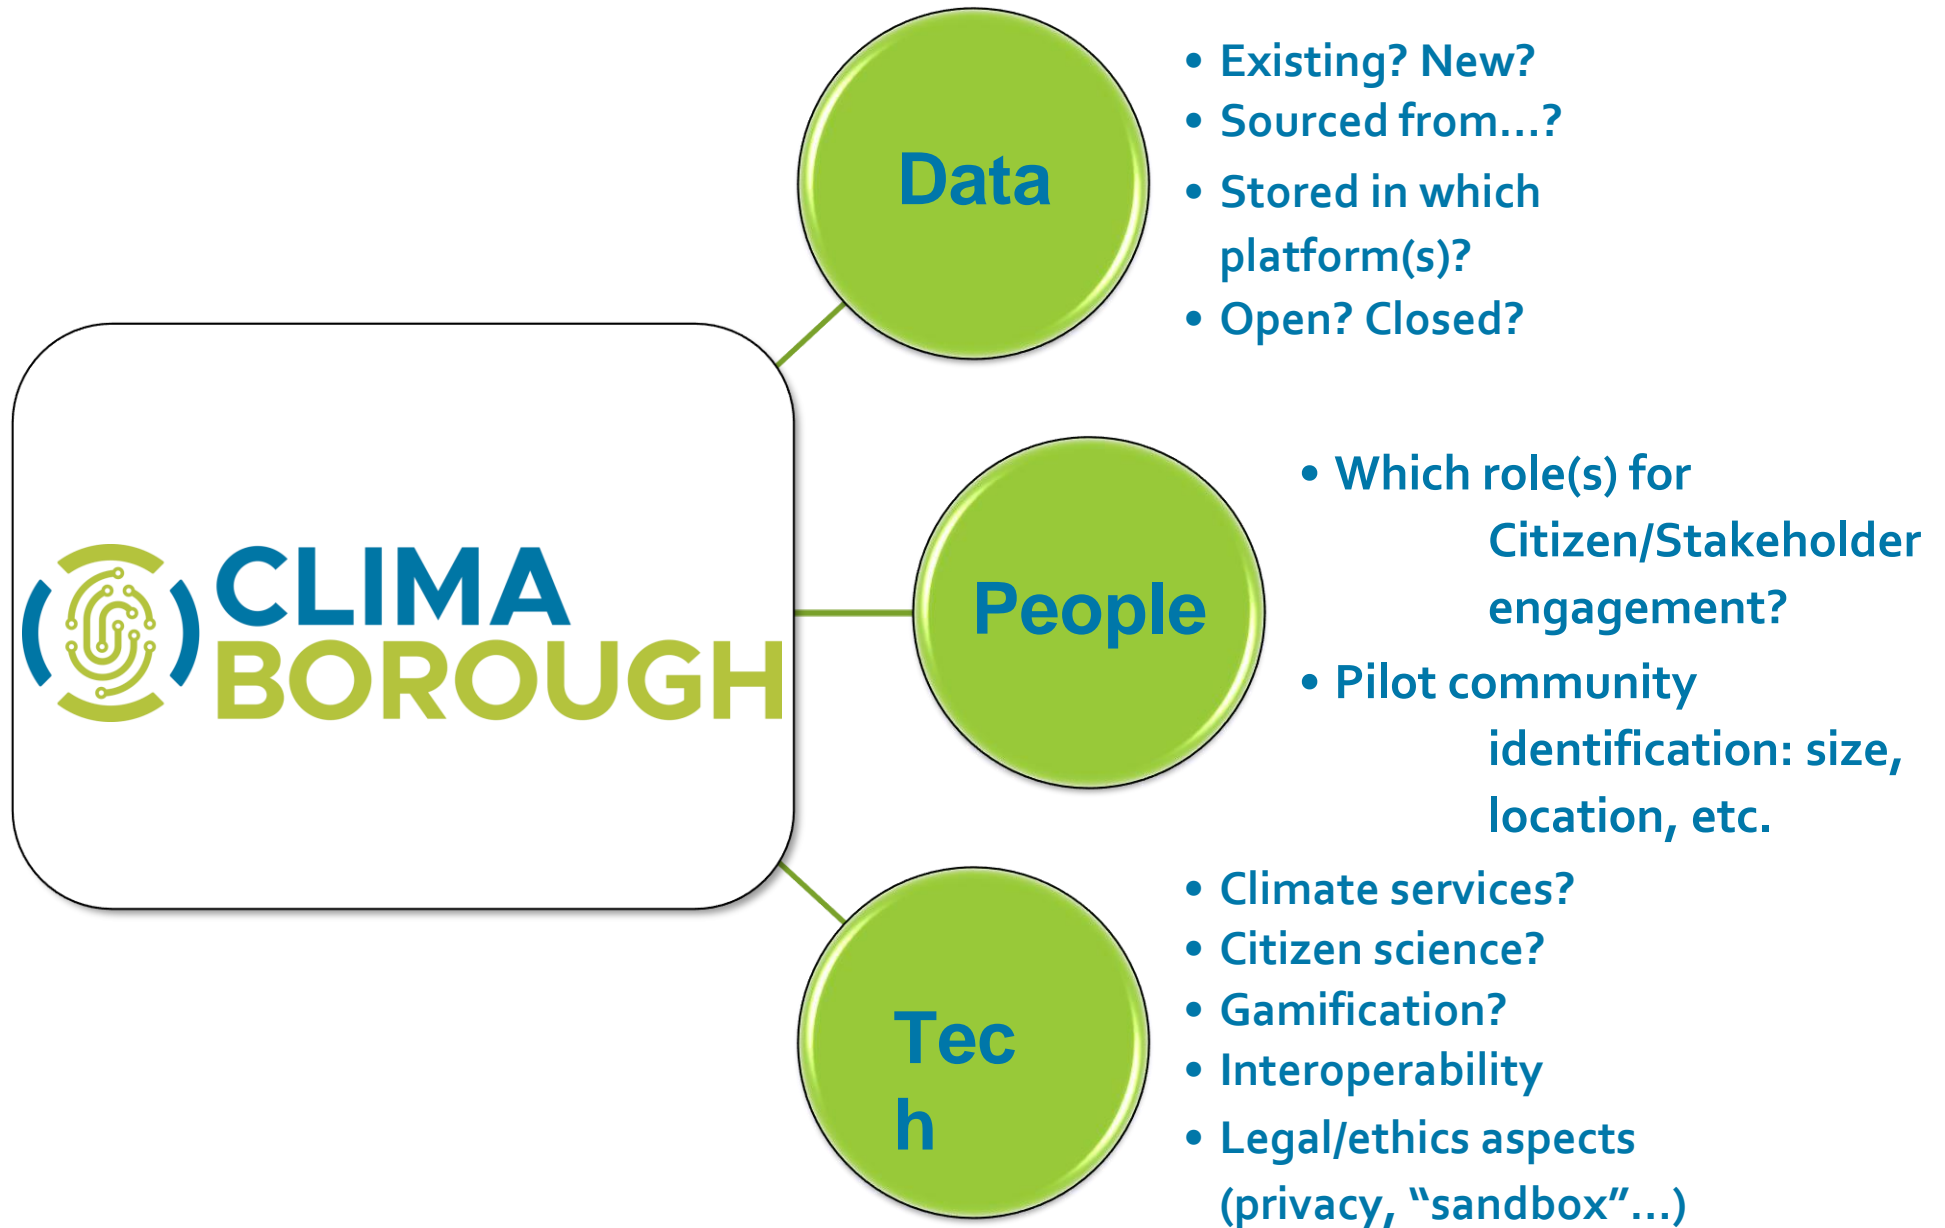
CLIMA BOROUGH

Data

• Existing? New?
• Sourced from…?
• Stored in which platform(s)?
• Open? Closed?

People

• Which role(s) for Citizen/Stakeholder engagement?
• Pilot community identification: size, location, etc.

Tec
h

• Climate services?
• Citizen science?
• Gamification?
• Interoperability
• Legal/ethics aspects (privacy, "sandbox"…)